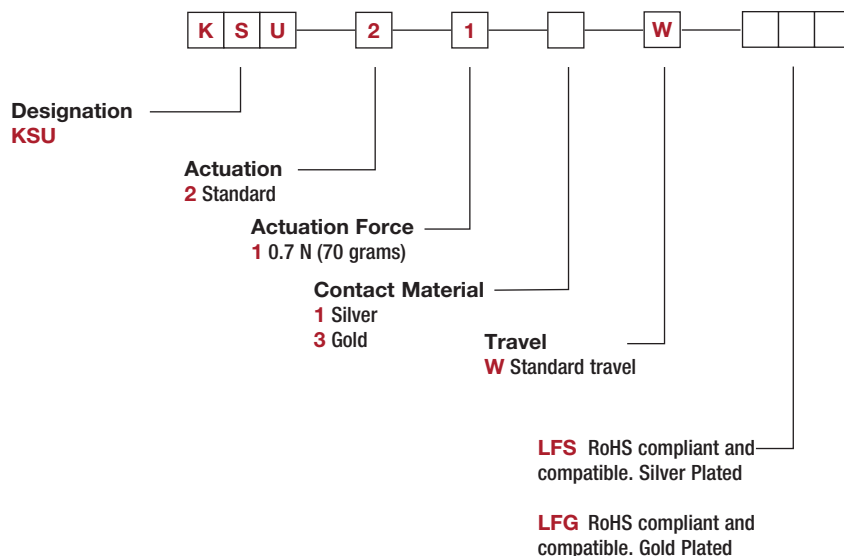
K S U 2 1 W

Designation
KSU

Actuation
2 Standard

Actuation Force
1 0.7 N (70 grams)

Contact Material
1 Silver
3 Gold

Travel
W Standard travel

LFS RoHS compliant and compatible. Silver Plated

LFG RoHS compliant and compatible. Gold Plated